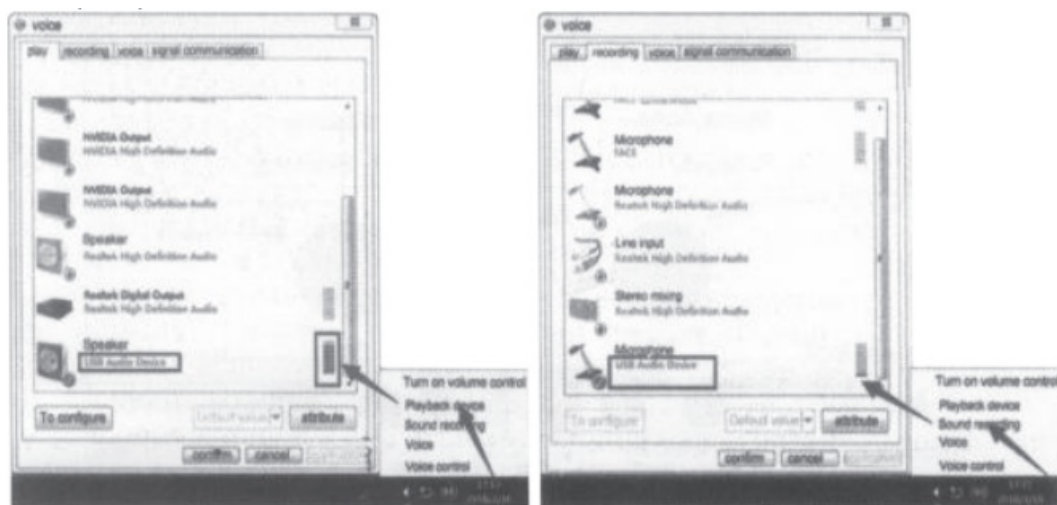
voice

play | recording | voice | signal communication

NVIDIA Output
NVIDIA High Definition Audio

NVIDIA Output
NVIDIA High Definition Audio

Speaker
Realtek High Definition Audio

Realtek Digital Output
Realtek High Definition Audio

Speaker
USB Audio Device

To configure

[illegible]

attribute

confirm | cancel | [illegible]

Turn on volume control
Playback device
Sound recording
Voice
Voice control

voice

play | recording | voice | signal communication

Microphone
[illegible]

Microphone
Realtek High Definition Audio

Line input
Realtek High Definition Audio

Stereo mixing
Realtek High Definition Audio

Microphone
USB Audio Device

To configure

Default value

attribute

confirm | cancel | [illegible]

Turn on volume control
Playback device
Sound recording
Voice
Voice control